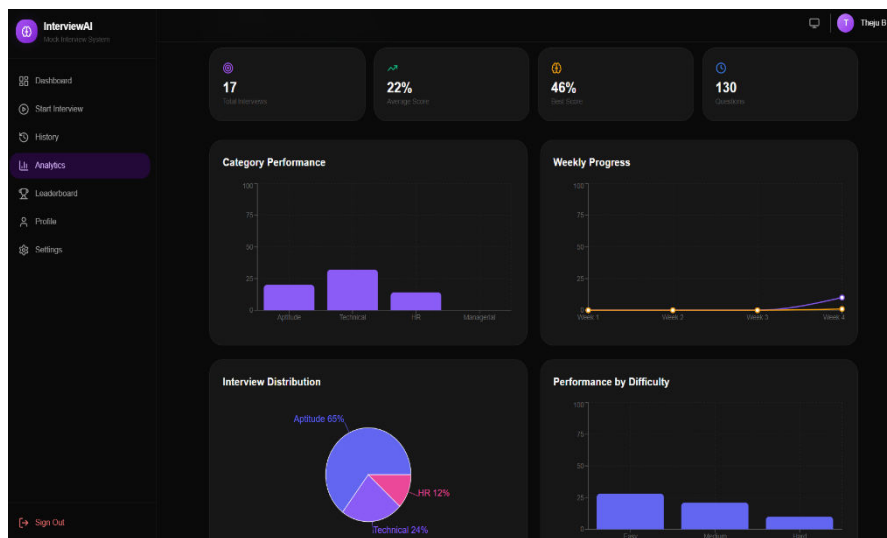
InterviewAI
Mock Interview System

Dashboard
Start Interview
History
Analytics
Leaderboard
Profile
Settings

Sign Out

T Theju B

17
Total Interviews

22%
Average Score

46%
Best Score

130
Questions

Category Performance

100
75
50
25
0
Aptitude
Technical
HR
Managerial

Weekly Progress

100
75
50
25
0
Week 1
Week 2
Week 3
Week 4

Interview Distribution

Aptitude 65%
HR 12%
Technical 24%

Performance by Difficulty

100
75
50
25
0
Easy
Medium
Hard